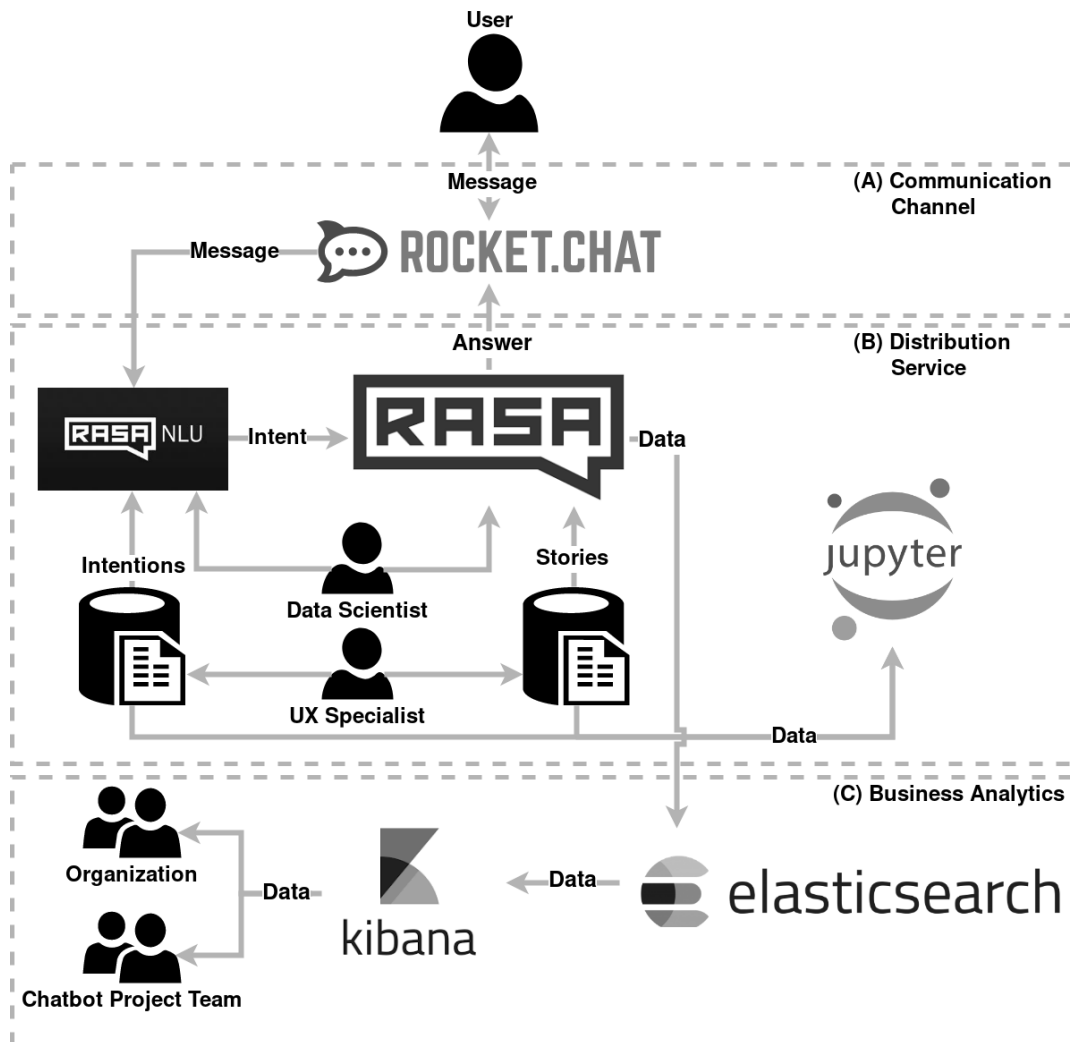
User

Message

(A) Communication Channel

Message

ROCKET.CHAT

Answer

(B) Distribution Service

RASA NLU

Intent

RASA

Data

jupyter

Intentions

Stories

Data Scientist

UX Specialist

Data

(C) Business Analytics

Organization

Data

kibana

Data

elasticsearch

Chatbot Project Team